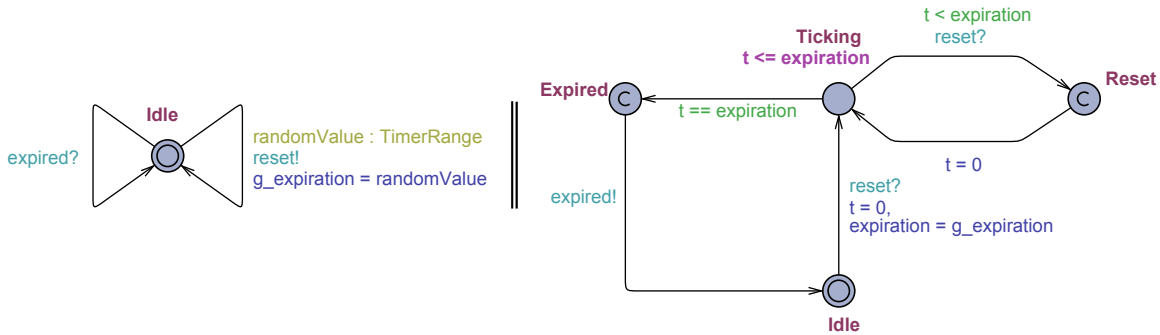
Idle

expired?

randomValue : TimerRange
reset!
g_expiration = randomValue

t < expiration
reset?

Ticking
t <= expiration

Expired

Reset

t == expiration

t = 0

expired!

reset?
t = 0,
expiration = g_expiration

Idle